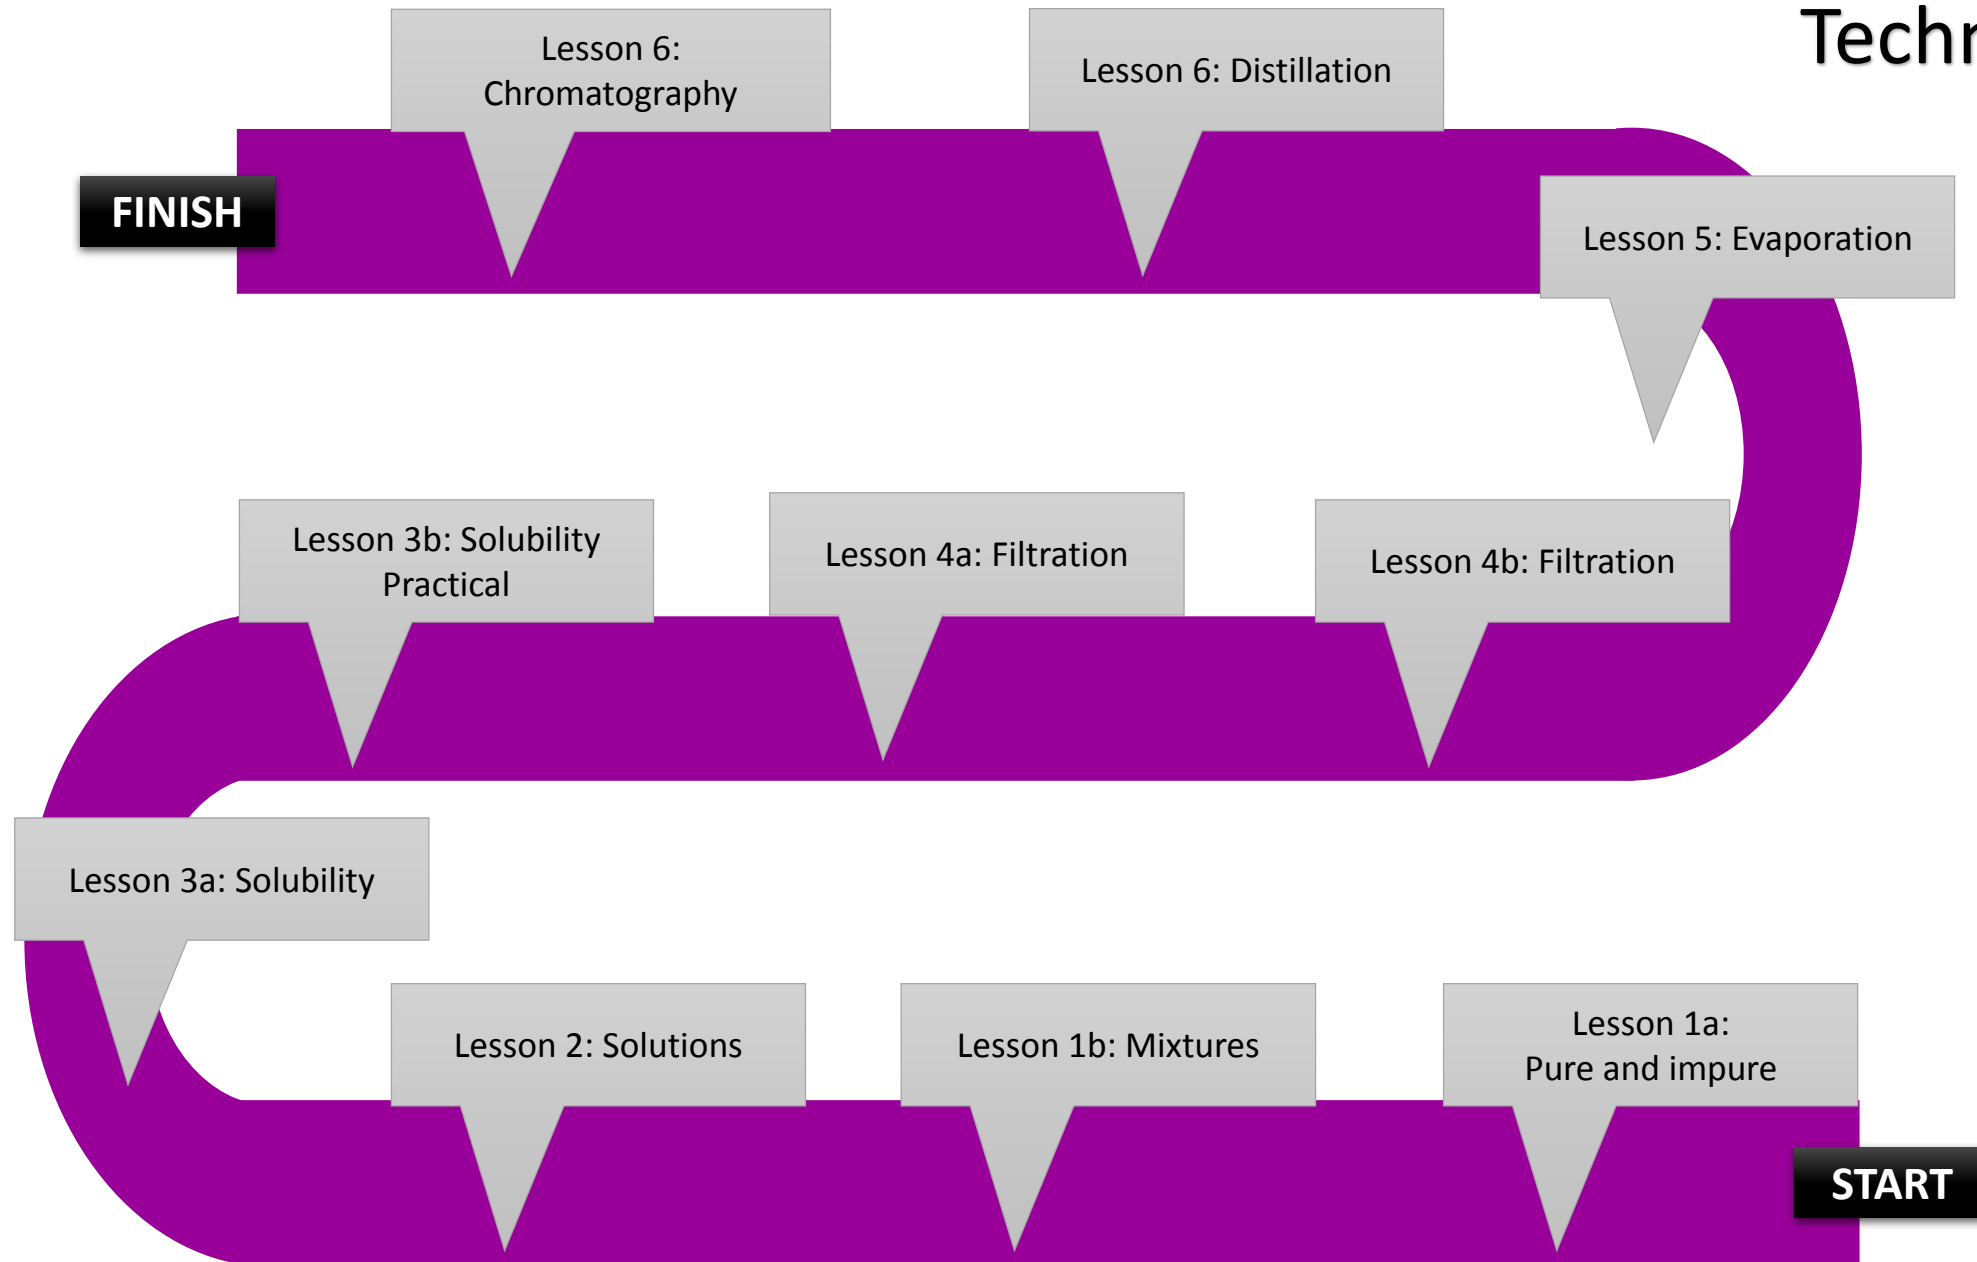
Techr

FINISH

Lesson 6: Chromatography

Lesson 6: Distillation

Lesson 5: Evaporation

Lesson 3b: Solubility Practical

Lesson 4a: Filtration

Lesson 4b: Filtration

Lesson 3a: Solubility

Lesson 2: Solutions

Lesson 1b: Mixtures

Lesson 1a: Pure and impure

START